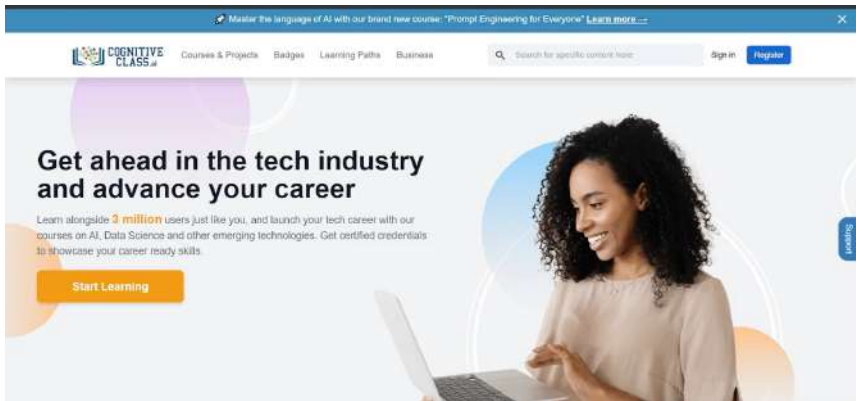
Master the language of AI with our brand new course: "Prompt Engineering for Everyone" Learn more →

×

COGNITIVE CLASS.ai

Courses & Projects Badges Learning Paths Business

Search for specific content here

Sign in Register

Get ahead in the tech industry and advance your career

Learn alongside 3 million users just like you, and launch your tech career with our courses on AI, Data Science and other emerging technologies. Get certified credentials to showcase your career ready skills.

Start Learning

Support